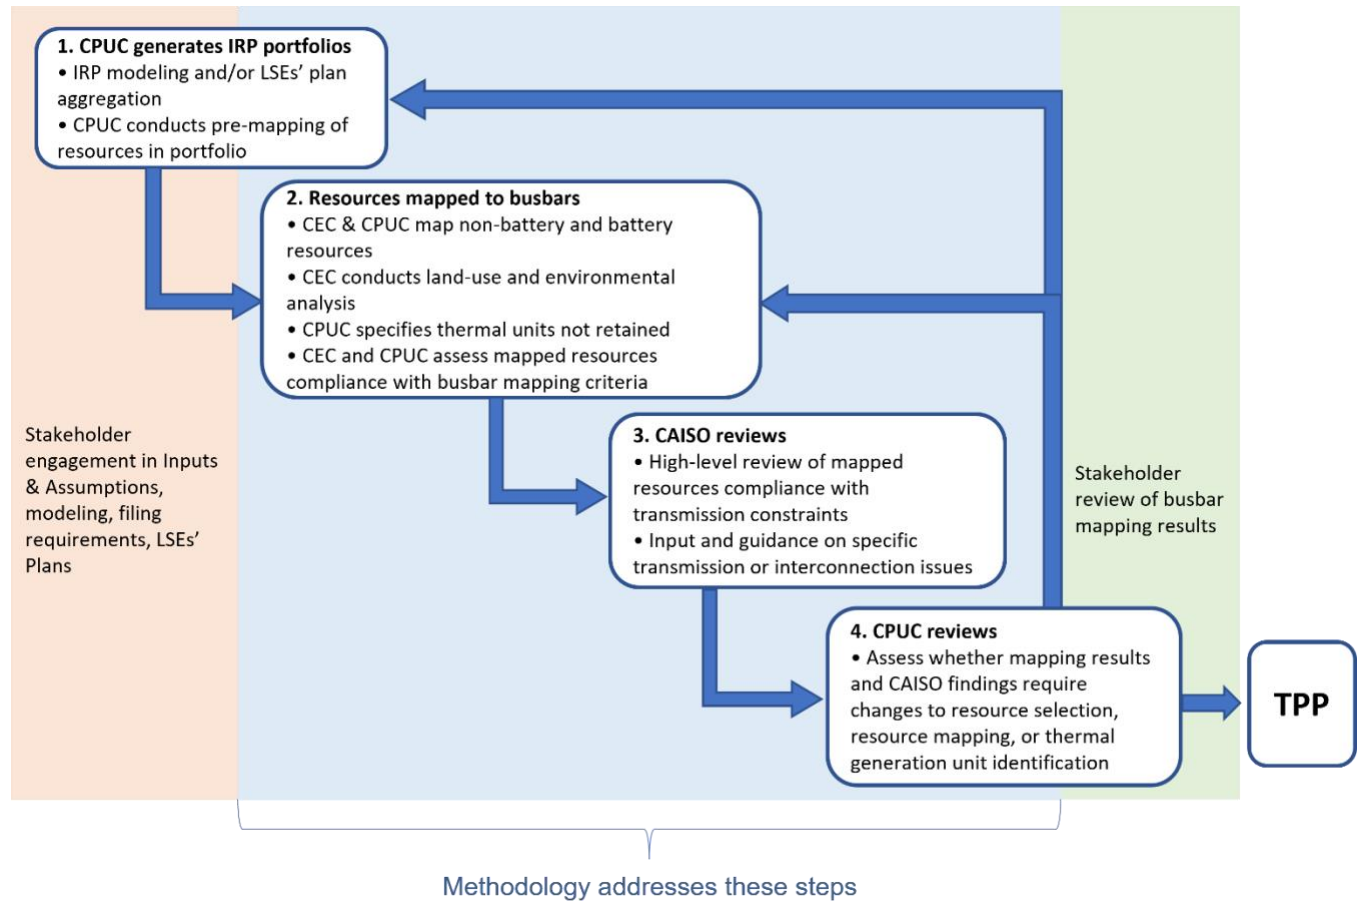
**1. CPUC generates IRP portfolios**
• IRP modeling and/or LSEs' plan aggregation
• CPUC conducts pre-mapping of resources in portfolio

**2. Resources mapped to busbars**
• CEC & CPUC map non-battery and battery resources
• CEC conducts land-use and environmental analysis
• CPUC specifies thermal units not retained
• CEC and CPUC assess mapped resources compliance with busbar mapping criteria

Stakeholder engagement in Inputs & Assumptions, modeling, filing requirements, LSEs' Plans

**3. CAISO reviews**
• High-level review of mapped resources compliance with transmission constraints
• Input and guidance on specific transmission or interconnection issues

Stakeholder review of busbar mapping results

**4. CPUC reviews**
• Assess whether mapping results and CAISO findings require changes to resource selection, resource mapping, or thermal generation unit identification

TPP

Methodology addresses these steps